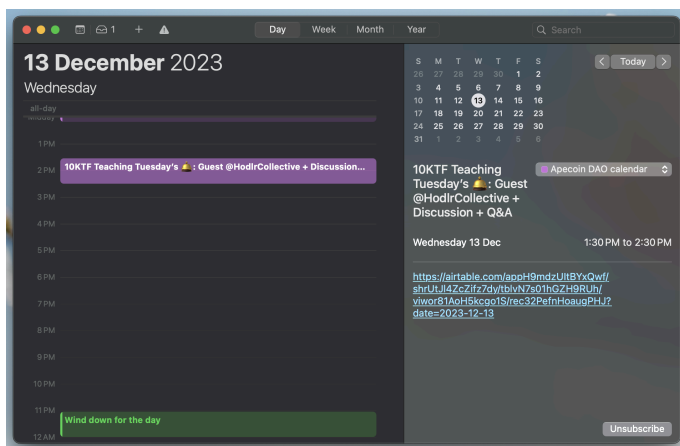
1 + Day Week Month Year Search

13 December 2023
Wednesday
all-day
Midday

| S | M | T | W | T | F | S |
|---|---|---|---|---|---|---|
| 26 | 27 | 28 | 29 | 30 | 1 | 2 |
| 3 | 4 | 5 | 6 | 7 | 8 | 9 |
| 10 | 11 | 12 | 13 | 14 | 15 | 16 |
| 17 | 18 | 19 | 20 | 21 | 22 | 23 |
| 24 | 25 | 26 | 27 | 28 | 29 | 30 |
| 31 | 1 | 2 | 3 | 4 | 5 | 6 |

Today

1 PM
2 PM 10KTF Teaching Tuesday's 🛎️: Guest @HodlrCollective + Discussion...
3 PM
4 PM
5 PM
6 PM
7 PM
8 PM
9 PM
10 PM
11 PM Wind down for the day
12 AM

10KTF Teaching Tuesday's 🛎️: Guest @HodlrCollective + Discussion + Q&A

Apecoin DAO calendar

Wednesday 13 Dec 1:30 PM to 2:30 PM

https://airtable.com/appH9mdzUltBYxQwf/shrUtJl4ZcZifz7dy/tblvN7s01hGZH9RUh/viwor81AoH5kcgo1S/rec32PefnHoaugPHJ?date=2023-12-13

Unsubscribe